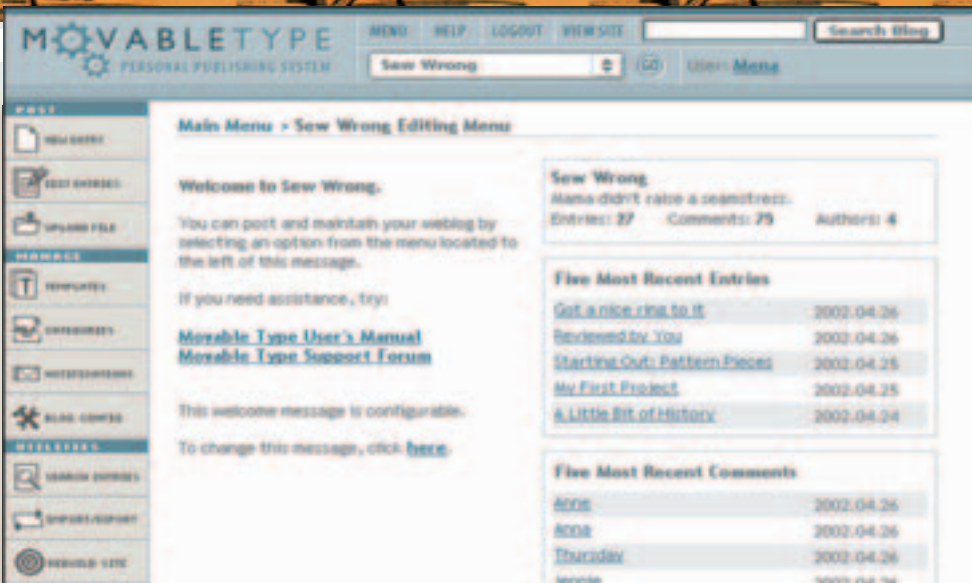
MOVABLETYPE
PERSONAL PUBLISHING SYSTEM

MENU HELP LOGOUT VIEW SITE Search Blog

Sew Wrong GO User: Mena

POST
NEW ENTRY
EDIT ENTRIES
UPLOAD FILE
MANAGE
TEMPLATES
CATEGORIES
NOTIFICATIONS
BLOG CONFIG
UTILITIES
SEARCH ENTRIES
IMPORT/EXPORT
REBUILD SITE

Main Menu > Sew Wrong Editing Menu

Welcome to Sew Wrong.

You can post and maintain your weblog by selecting an option from the menu located to the left of this message.

If you need assistance, try:

Movable Type User's Manual
Movable Type Support Forum

This welcome message is configurable.

To change this message, click here.

Sew Wrong
Mama didn't raise a seamstress.
Entries: 27 Comments: 75 Authors: 4

Five Most Recent Entries

| | |
|---|---|
| Got a nice ring to it | 2002.04.26 |
| Reviewed by You | 2002.04.26 |
| Starting Out: Pattern Pieces | 2002.04.25 |
| My First Project | 2002.04.25 |
| A Little Bit of History | 2002.04.24 |

Five Most Recent Comments

| | |
|---|---|
| Anne | 2002.04.26 |
| Anna | 2002.04.26 |
| Thursday | 2002.04.26 |
| Jennie | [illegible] |